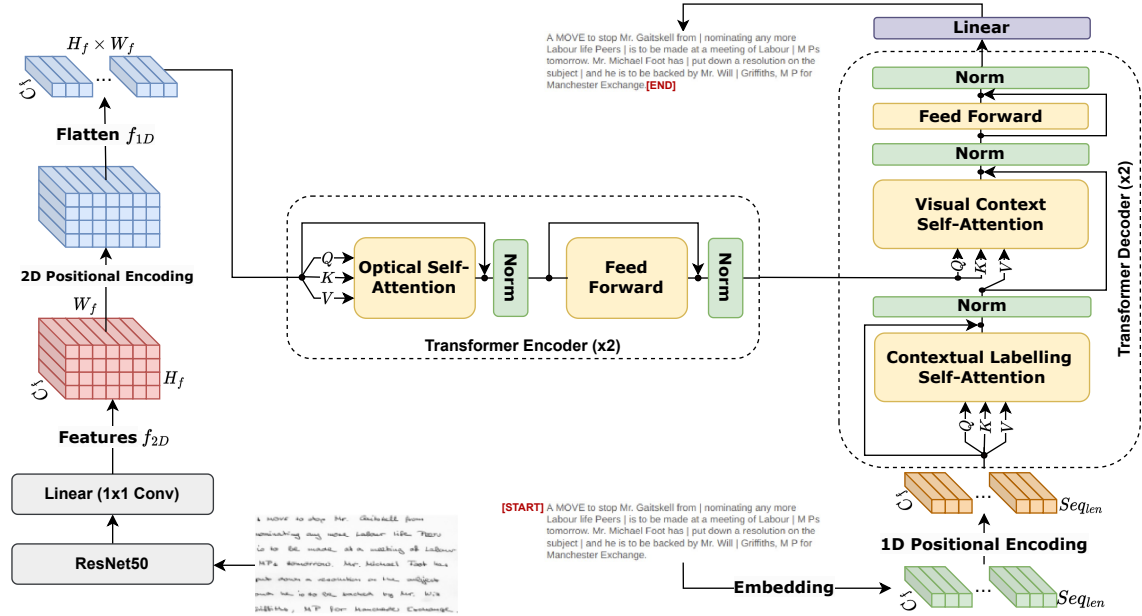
$H_f \times W_f$

$C_f$ ...

Flatten $f_{1D}$

2D Positional Encoding

$W_f$

$C_f$

$H_f$

Features $f_{2D}$

Linear (1x1 Conv)

ResNet50

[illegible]

A MOVE to stop Mr. Gaitskell from | nominating any more Labour life Peers | is to be made at a meeting of Labour | M Ps tomorrow. Mr. Michael Foot has | put down a resolution on the subject | and he is to be backed by Mr. Will | Griffiths, M P for Manchester Exchange.[END]

$Q$ $K$ $V$

Optical Self-Attention

Norm

Feed Forward

Norm

Transformer Encoder (x2)

Linear

Norm

Feed Forward

Norm

Visual Context Self-Attention

$Q$ $K$ $V$

Norm

Contextual Labelling Self-Attention

$Q$ $K$ $V$

Transformer Decoder (x2)

[START] A MOVE to stop Mr. Gaitskell from | nominating any more Labour life Peers | is to be made at a meeting of Labour | M Ps tomorrow. Mr. Michael Foot has | put down a resolution on the subject | and he is to be backed by Mr. Will | Griffiths, M P for Manchester Exchange.

$C_f$ ... $Seq_{len}$

1D Positional Encoding

Embedding

$C_f$ ... $Seq_{len}$